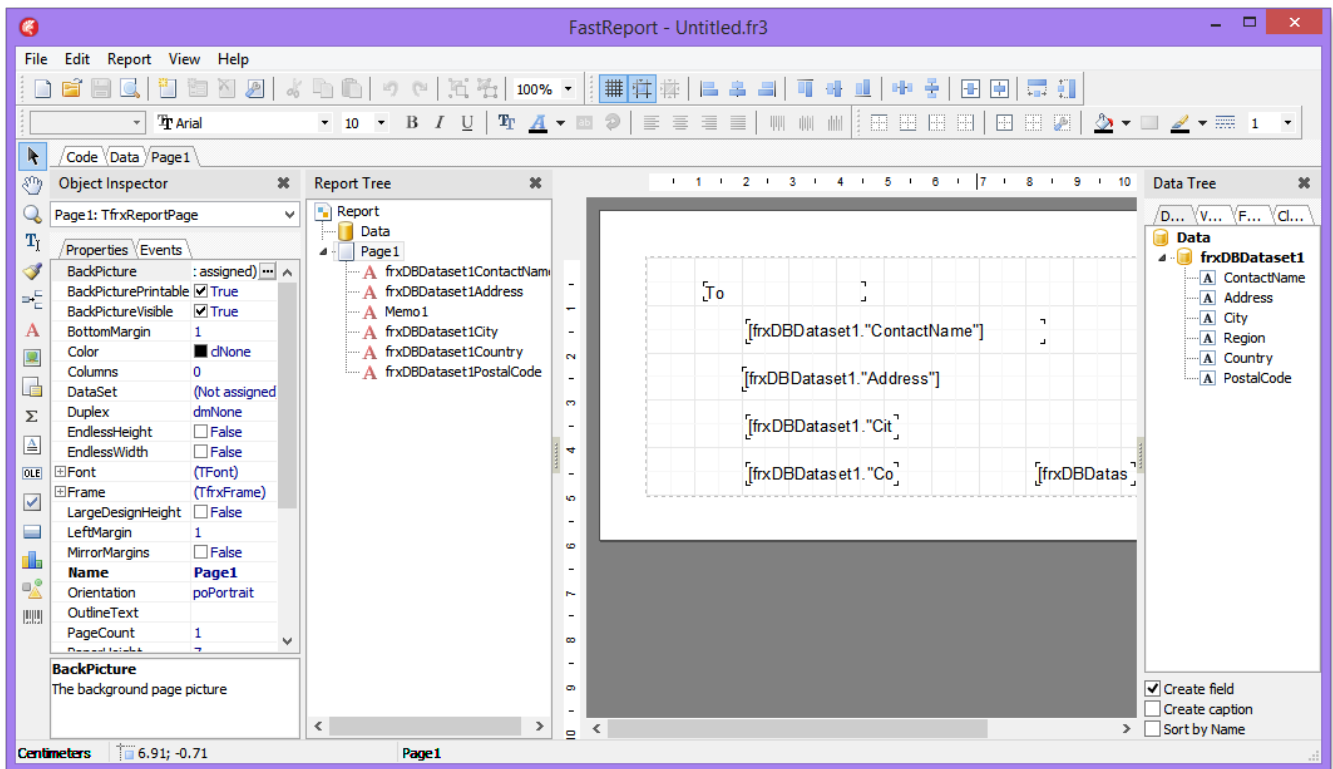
FastReport - Untitled.fr3

File Edit Report View Help

100%

Arial 10 B I U

1

Code Data Page1

Object Inspector

Page1: TfrxReportPage

Properties Events

| | |
|---|---|
| BackPicture | : assigned) |
| BackPicturePrintable | True |
| BackPictureVisible | True |
| BottomMargin | 1 |
| Color | clNone |
| Columns | 0 |
| DataSet | (Not assigned |
| Duplex | dmNone |
| EndlessHeight | False |
| EndlessWidth | False |
| Font | (TFont) |
| Frame | (TfrxFrame) |
| LargeDesignHeight | False |
| LeftMargin | 1 |
| MirrorMargins | False |
| Name | Page1 |
| Orientation | poPortrait |
| OutlineText | |
| PageCount | 1 |

BackPicture
The background page picture

Report Tree

Report
Data
Page1
frxDBDataset1ContactName
frxDBDataset1Address
Memo1
frxDBDataset1City
frxDBDataset1Country
frxDBDataset1PostalCode

1 2 3 4 5 6 7 8 9 10

To

[frxDBDataset1."ContactName"]

[frxDBDataset1."Address"]

[frxDBDataset1."Cit

[frxDBDataset1."Co

[frxDBDatas

Data Tree

D... V... F... Cl...

Data
frxDBDataset1
ContactName
Address
City
Region
Country
PostalCode

Create field
Create caption
Sort by Name

Centimeters 6.91; -0.71 Page1